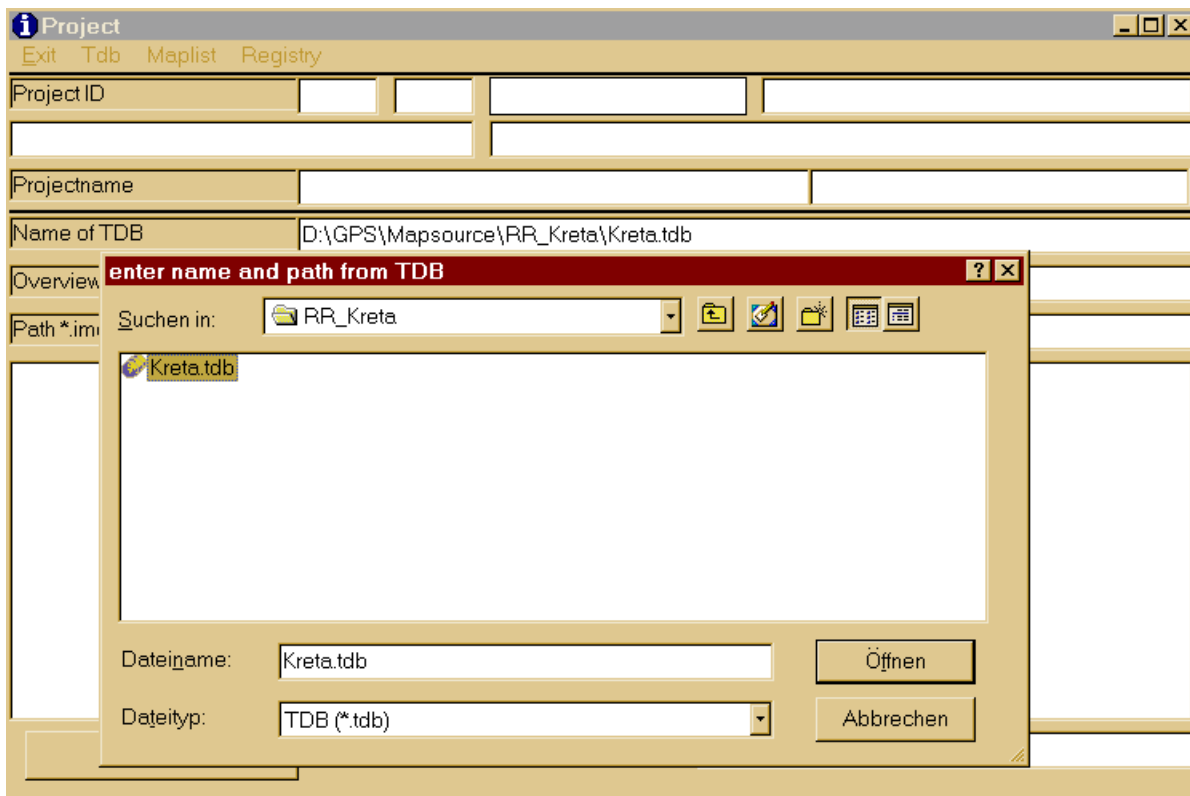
Project

Exit Tdb Maplist Registry

Project ID

Projectname

Name of TDB D:\GPS\Mapsource\RR_Kreta\Kreta.tdb

Overview

Path *.im

enter name and path from TDB

Suchen in: RR_Kreta

Kreta.tdb

Dateiname: Kreta.tdb

Öffnen

Dateityp: TDB (*.tdb)

Abbrechen